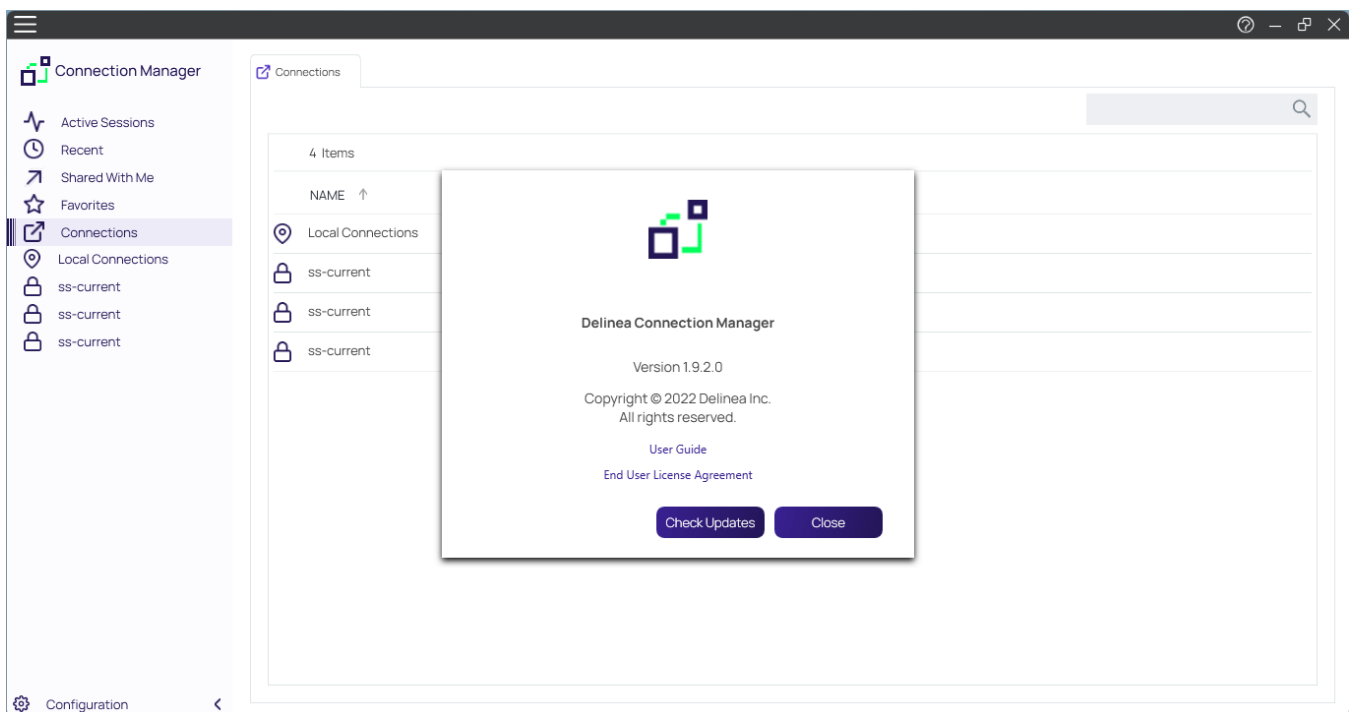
Connection Manager

Active Sessions
Recent
Shared With Me
Favorites
Connections
Local Connections
ss-current
ss-current
ss-current

Configuration

Connections

4 Items

NAME ↑

Local Connections
ss-current
ss-current
ss-current

Delinea Connection Manager

Version 1.9.2.0

Copyright © 2022 Delinea Inc.
All rights reserved.

User Guide

End User License Agreement

Check Updates
Close